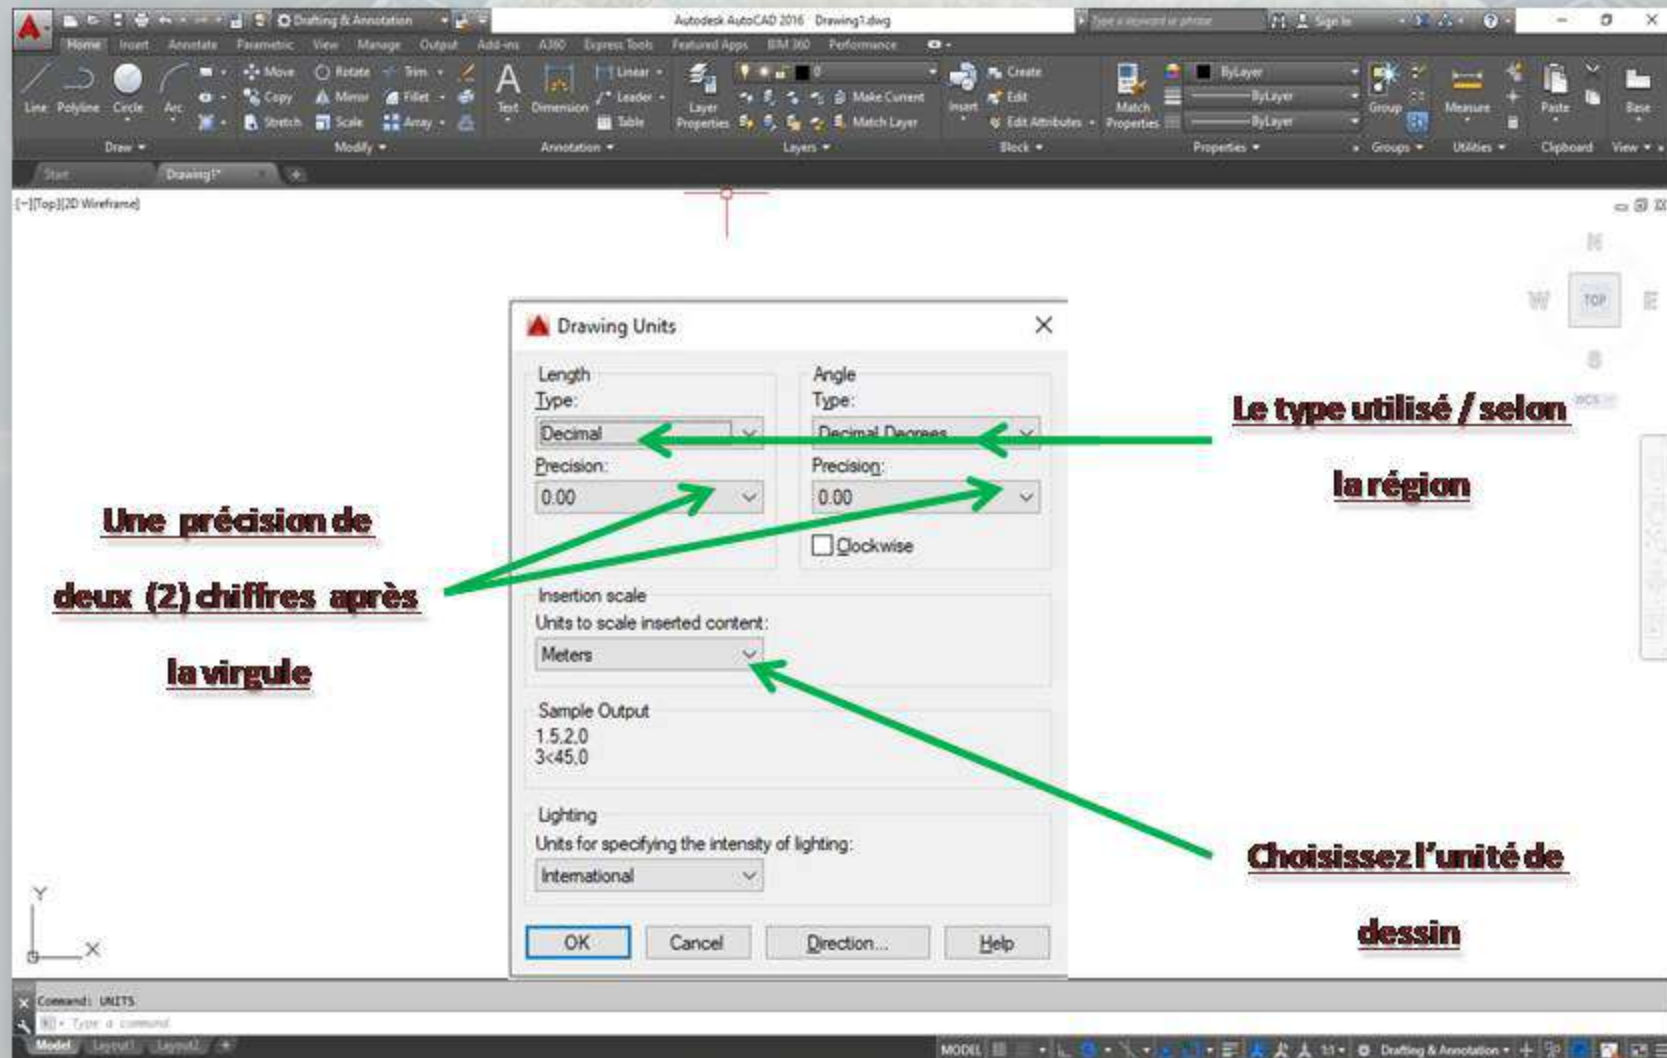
Drafting & Annotation
Autodesk AutoCAD 2016 Drawing1.dwg
Type a keyword or phrase
Sign In

Home Insert Annotate Parametric View Manage Output Add-ins A360 Express Tools Featured Apps BIM 360 Performance

Line Polyline Circle Arc
Draw
Move Rotate Trim Copy Mirror Fillet Stretch Scale Array
Modify
Text Dimension Linear Leader Table
Annotation
Layer Properties Make Current Match Layer
Layers
Insert Create Edit Edit Attributes
Block
Match Properties ByLayer ByLayer ByLayer
Properties
Group
Groups
Measure
Utilities
Paste
Clipboard
Base
View

Start Drawing1*

[-][Top][2D Wireframe]

N W TOP E S WCS

Drawing Units

Length
Type:
Decimal
Precision:
0.00

Angle
Type:
Decimal Degrees
Precision:
0.00
Clockwise

Insertion scale
Units to scale inserted content:
Meters

Sample Output
1.5,2.0
3<45,0

Lighting
Units for specifying the intensity of lighting:
International

OK Cancel Direction... Help

Le type utilisé / selon

la région

Une précision de

deux (2) chiffres après

la virgule

Choisissez l'unité de

dessin

Y
X

Command: UNITS
Type a command

Model Layout1 Layout2

MODEL 1:1 Drafting & Annotation